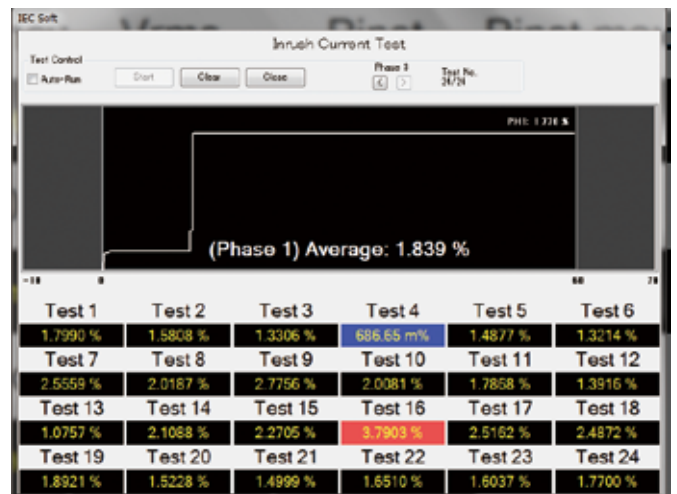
IEC Soft

Inrush Current Test

Test Control

Auto-Run

Start

Clear

Close

Phase #

Test No. 24/24

PH1: 1.738 %

(Phase 1) Average: 1.839 %

-10

0

60

70

| Test 1 | Test 2 | Test 3 | Test 4 | Test 5 | Test 6 |
|---|---|---|---|---|---|
| 1.7990 % | 1.5808 % | 1.3306 % | 686.65 m% | 1.4877 % | 1.3214 % |
| Test 7 | Test 8 | Test 9 | Test 10 | Test 11 | Test 12 |
| 2.5559 % | 2.0187 % | 2.7756 % | 2.0081 % | 1.7858 % | 1.3916 % |
| Test 13 | Test 14 | Test 15 | Test 16 | Test 17 | Test 18 |
| 1.0757 % | 2.1088 % | 2.2705 % | 3.7903 % | 2.5162 % | 2.4872 % |
| Test 19 | Test 20 | Test 21 | Test 22 | Test 23 | Test 24 |
| 1.8921 % | 1.5228 % | 1.4999 % | 1.6510 % | 1.6037 % | 1.7700 % |